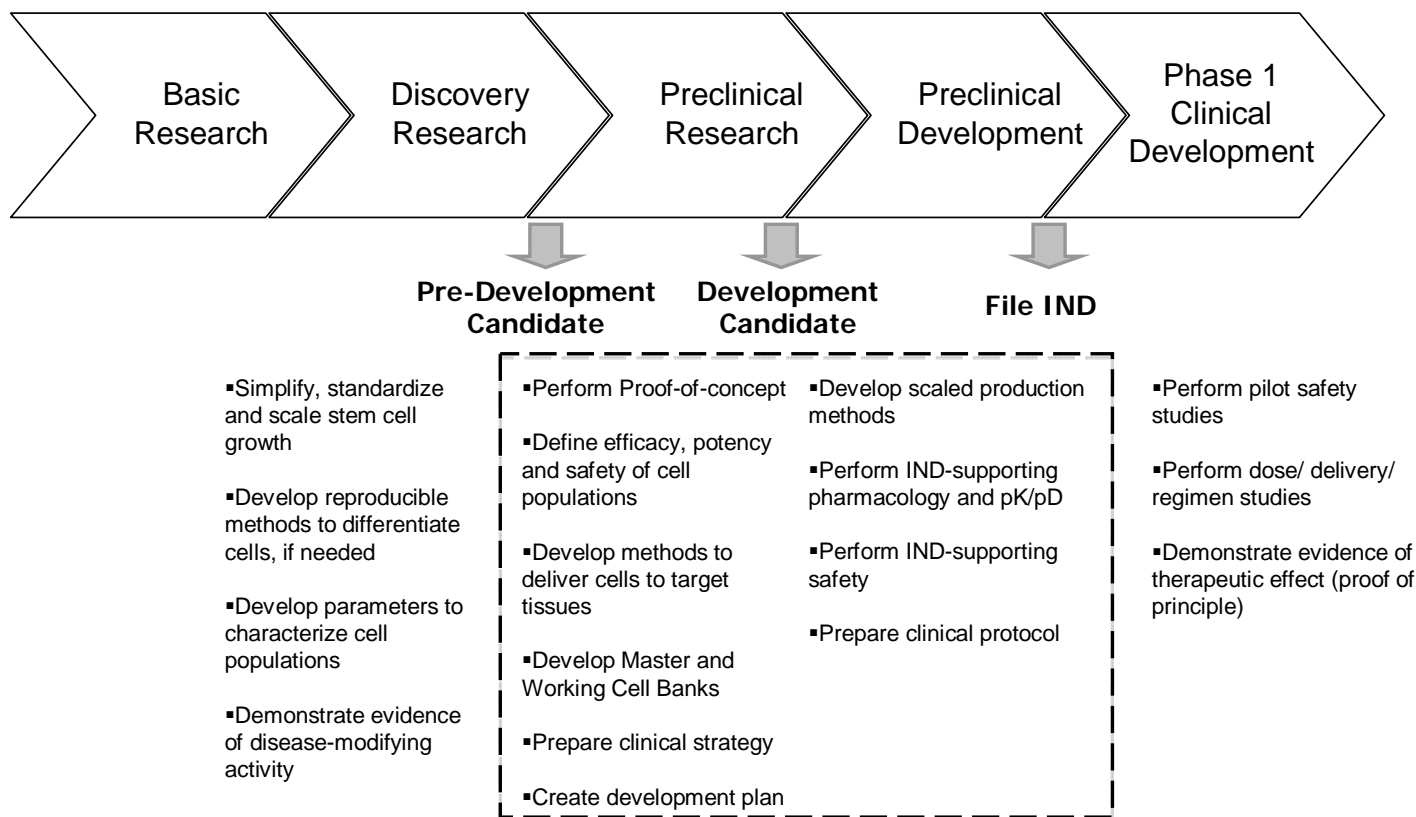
Basic Research

Discovery Research

Preclinical Research

Preclinical Development

Phase 1 Clinical Development

Pre-Development Candidate

Development Candidate

File IND

▪Simplify, standardize and scale stem cell growth

▪Develop reproducible methods to differentiate cells, if needed

▪Develop parameters to characterize cell populations

▪Demonstrate evidence of disease-modifying activity

▪Perform Proof-of-concept

▪Define efficacy, potency and safety of cell populations

▪Develop methods to deliver cells to target tissues

▪Develop Master and Working Cell Banks

▪Prepare clinical strategy

▪Create development plan

▪Develop scaled production methods

▪Perform IND-supporting pharmacology and pK/pD

▪Perform IND-supporting safety

▪Prepare clinical protocol

▪Perform pilot safety studies

▪Perform dose/ delivery/ regimen studies

▪Demonstrate evidence of therapeutic effect (proof of principle)